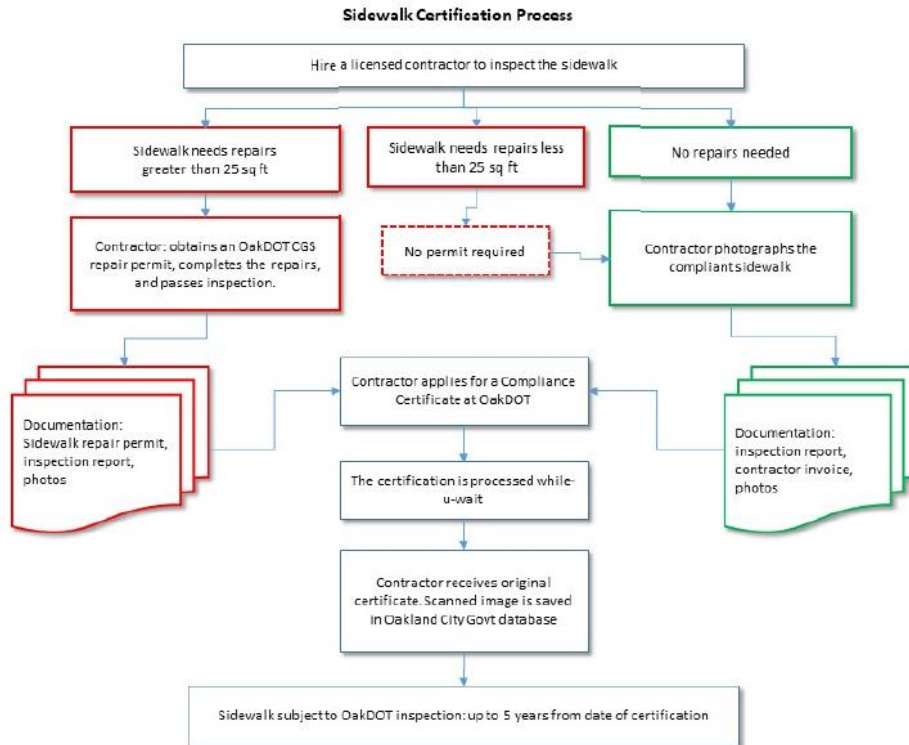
Sidewalk Certification Process

Hire a licensed contractor to inspect the sidewalk

Sidewalk needs repairs greater then 25 sq ft

Sidewalk needs repairs less than 25 sq ft

No repairs needed

Contractor: obtains an OakDOT CGS repair permit, completes the repairs, and passes inspection.

No permit required

Contractor photographs the compliant sidewalk

Documentation: Sidewalk repair permit, inspection report, photos

Contractor applies for a Compliance Certificate at OakDOT

Documentation: inspection report, contractor invoice, photos

The certification is processed while-u-wait

Contractor receives original certificate. Scanned image is saved in Oakland City Govt database

Sidewalk subject to OakDOT inspection: up to 5 years from date of certification